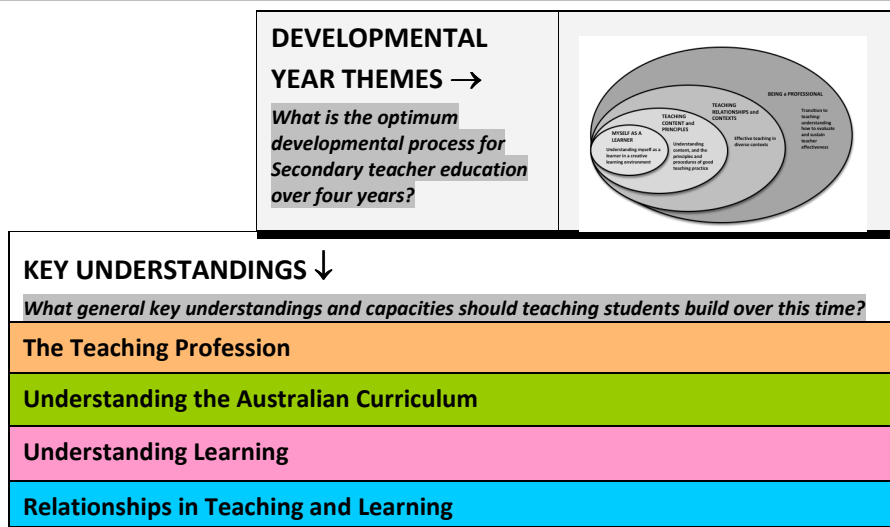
DEVELOPMENTAL YEAR THEMES →

What is the optimum developmental process for Secondary teacher education over four years?

BEING a PROFESSIONAL

Transition to teaching: understanding how to evaluate and sustain teacher effectiveness

TEACHING RELATIONSHIPS and CONTEXTS

Effective teaching in diverse contexts

TEACHING CONTENT and PRINCIPLES

Understanding content, and the principles and procedures of good teaching practice

MYSELF AS A LEARNER

Understanding myself as a learner in a creative learning environment

KEY UNDERSTANDINGS ↓

What general key understandings and capacities should teaching students build over this time?

The Teaching Profession

Understanding the Australian Curriculum

Understanding Learning

Relationships in Teaching and Learning